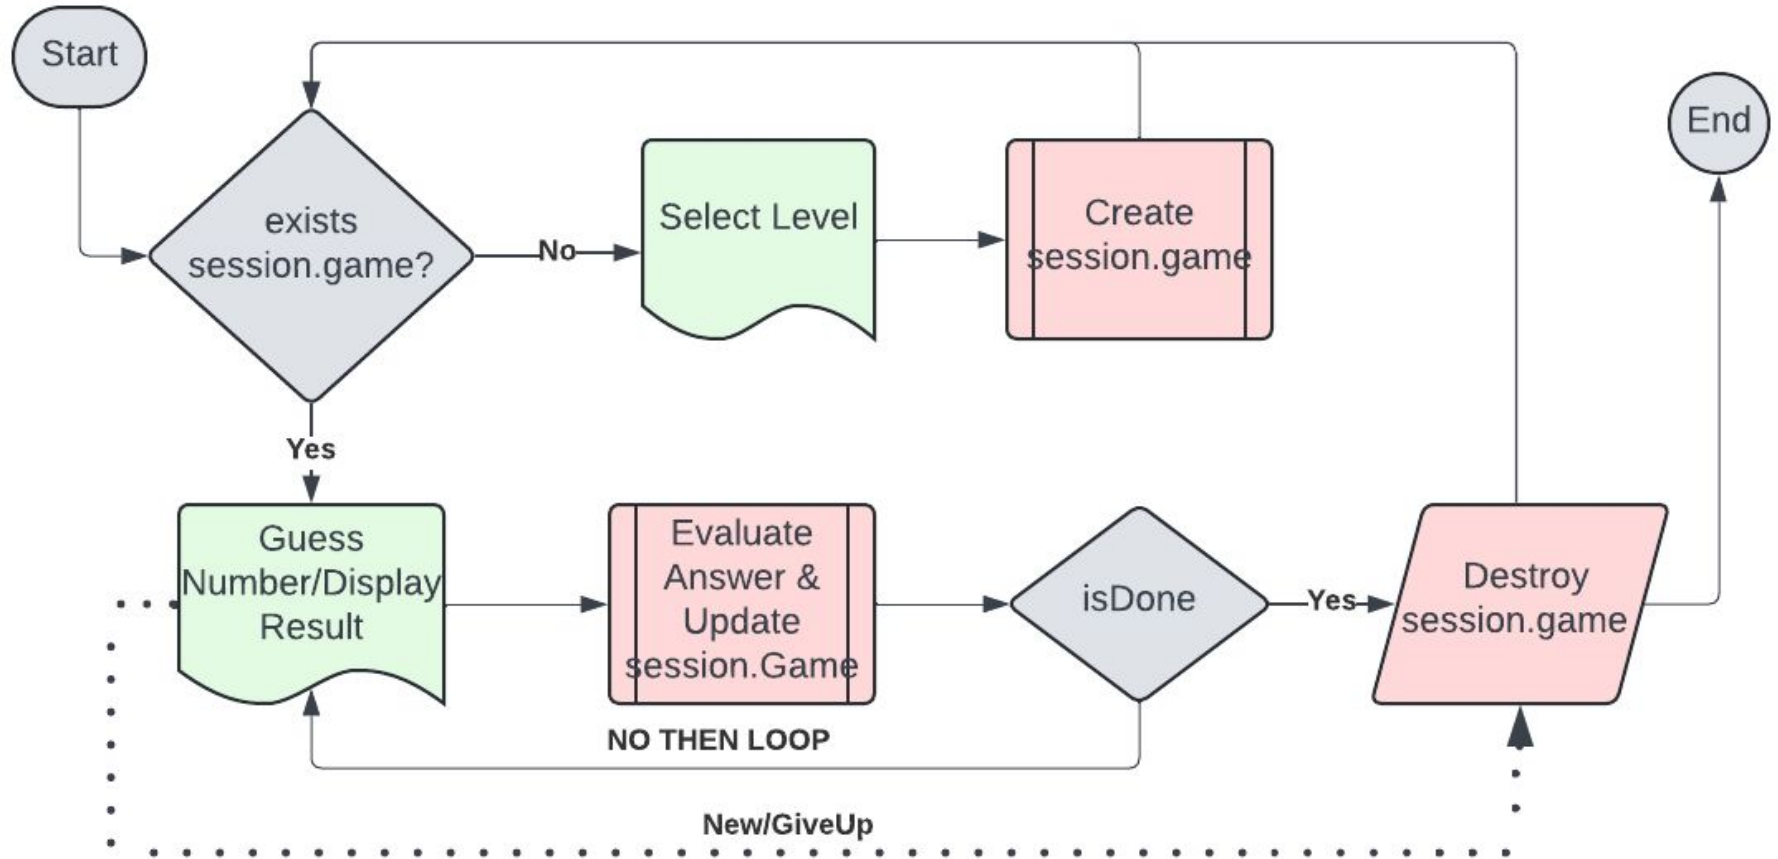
Start

exists session.game?

No

Select Level

Create session.game

End

Yes

Guess Number/Display Result

Evaluate Answer & Update session.Game

isDone

Yes

Destroy session.game

NO THEN LOOP

New/GiveUp